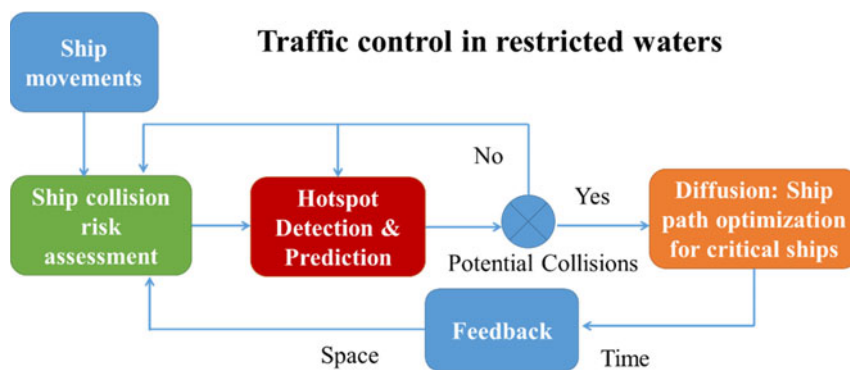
Traffic control in restricted waters

Ship movements

Ship collision risk assessment

Hotspot Detection & Prediction

No

Yes

Potential Collisions

Diffusion: Ship path optimization for critical ships

Feedback

Space

Time